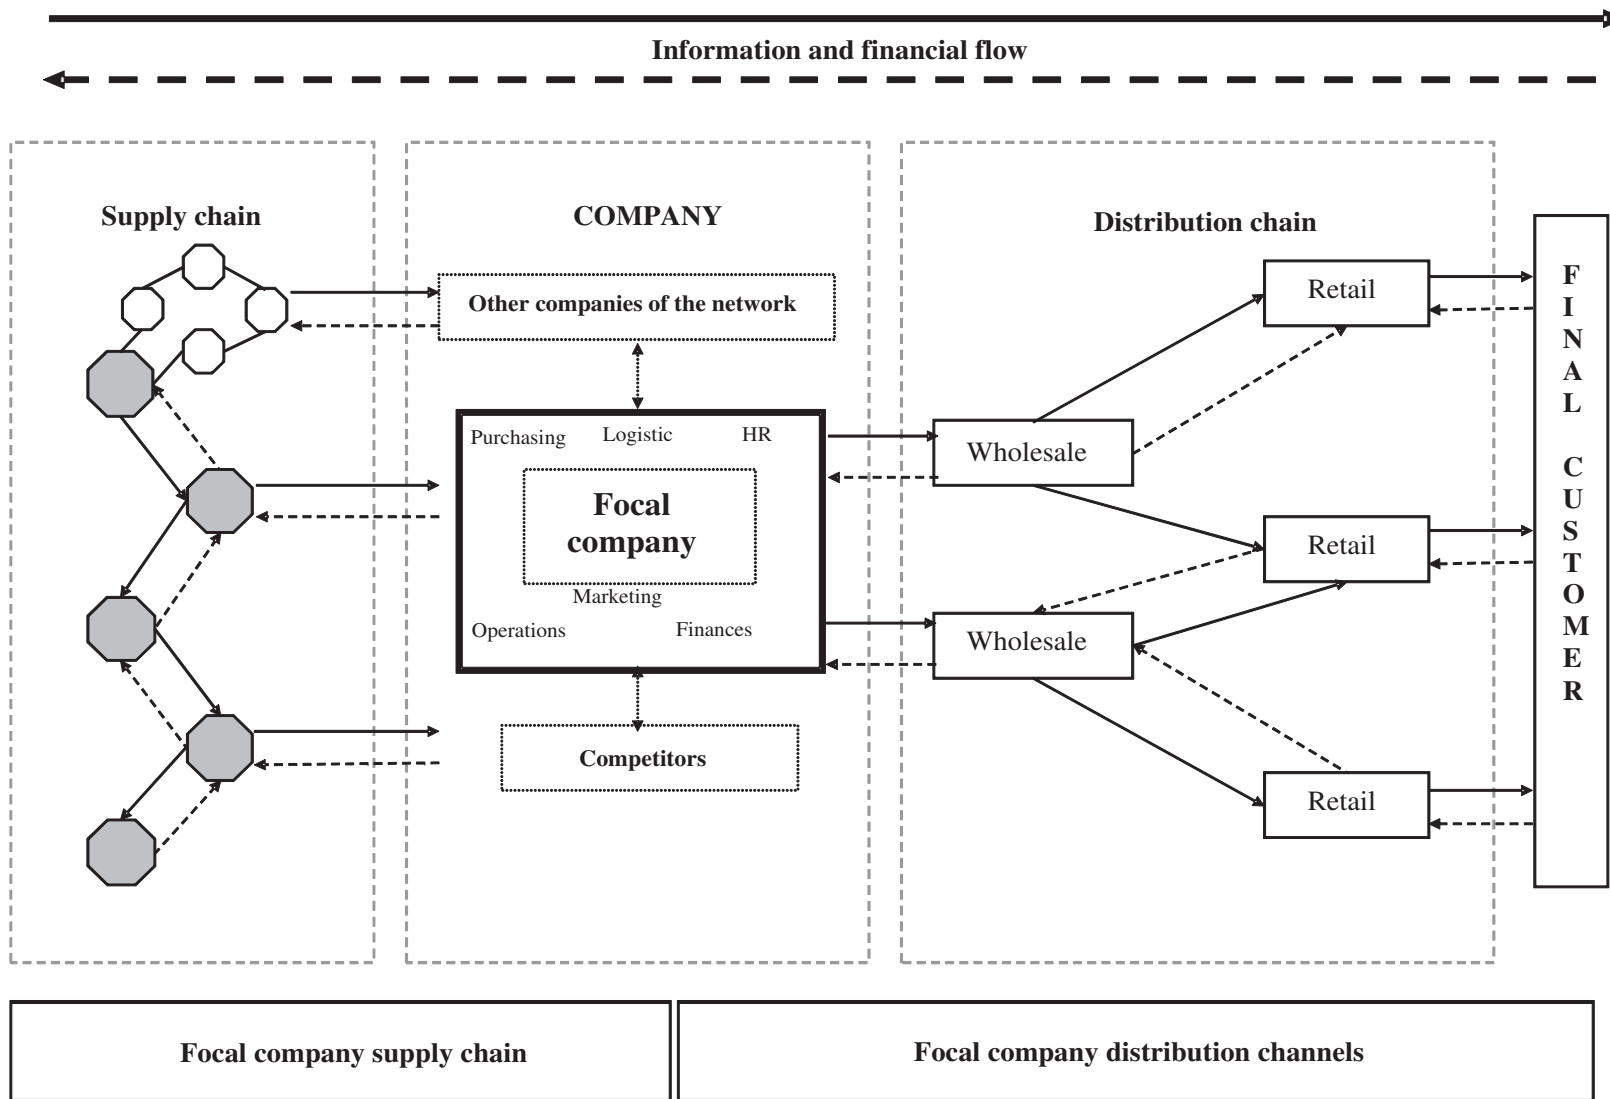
Information and financial flow

Supply chain

COMPANY

Distribution chain

Other companies of the network

Purchasing Logistic HR

Focal company

Marketing

Operations Finances

Competitors

Wholesale

Wholesale

Retail

Retail

Retail

FINAL CUSTOMER

Focal company supply chain

Focal company distribution channels